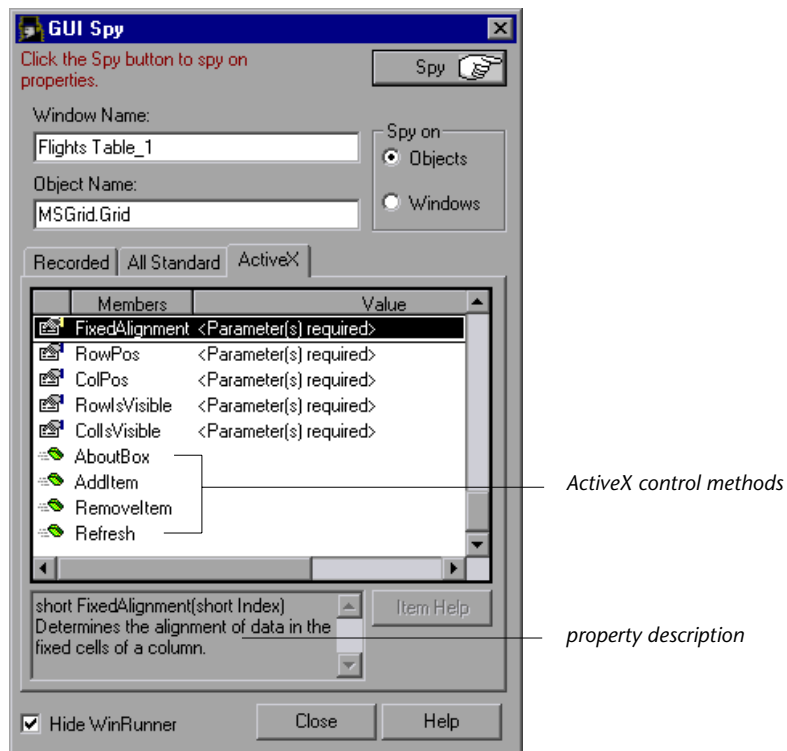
GUI Spy

Click the Spy button to spy on properties.

Spy

Window Name:
Flights Table_1

Object Name:
MSGrid.Grid

Spy on
Objects
Windows

Recorded | All Standard | ActiveX

| Members | Value |
|---|---|
| FixedAlignment | <Parameter(s) required> |
| RowPos | <Parameter(s) required> |
| ColPos | <Parameter(s) required> |
| RowIsVisible | <Parameter(s) required> |
| ColIsVisible | <Parameter(s) required> |
| AboutBox | |
| AddItem | |
| RemoveItem | |
| Refresh | |

ActiveX control methods

short FixedAlignment(short Index)
Determines the alignment of data in the fixed cells of a column.

Item Help

property description

Hide WinRunner

Close

Help